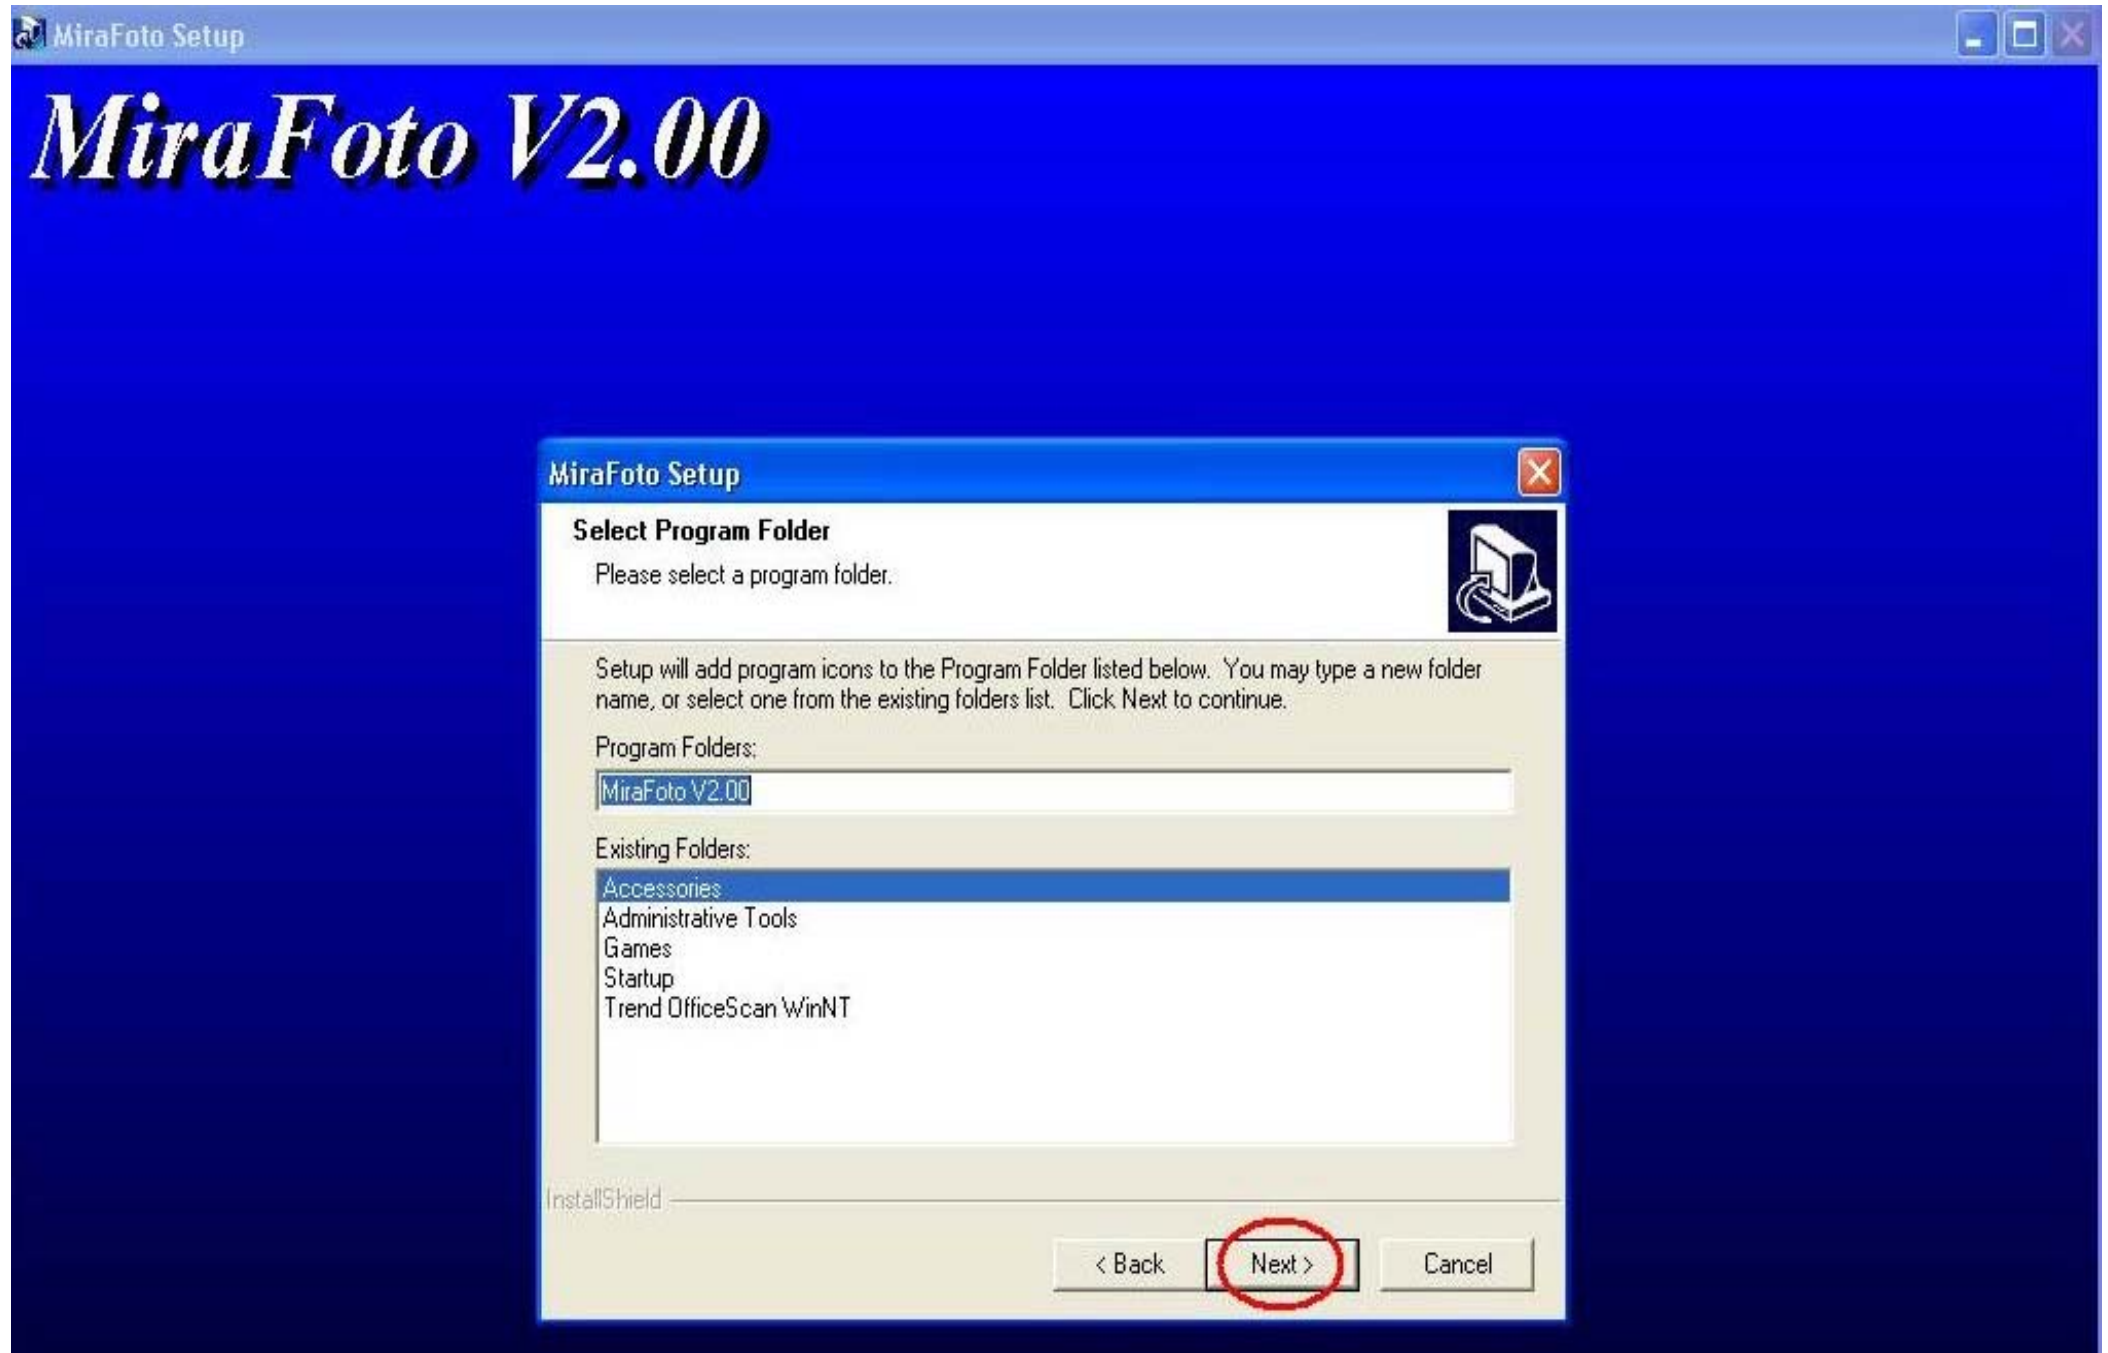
MiraFoto Setup

MiraFoto V2.00

MiraFoto Setup

Select Program Folder

Please select a program folder.

Setup will add program icons to the Program Folder listed below. You may type a new folder name, or select one from the existing folders list. Click Next to continue.

Program Folders:

MiraFoto V2.00

Existing Folders:

Accessories
Administrative Tools
Games
Startup
Trend OfficeScan WinNT

InstallShield

< Back
Next >
Cancel